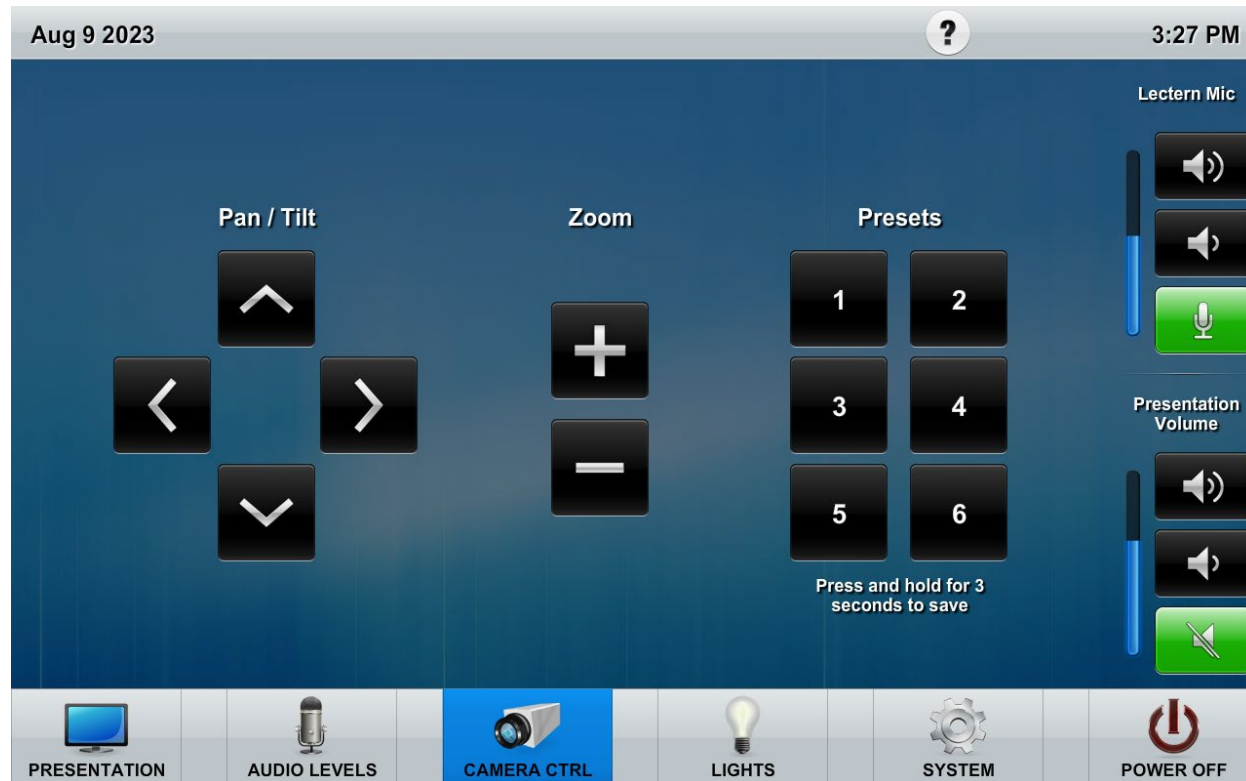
Aug 9 2023

?

3:27 PM

Lectern Mic

Pan / Tilt

Zoom

Presets

+

—

1

2

3

4

5

6

Press and hold for 3 seconds to save

Presentation Volume

PRESENTATION

AUDIO LEVELS

CAMERA CTRL

LIGHTS

SYSTEM

POWER OFF